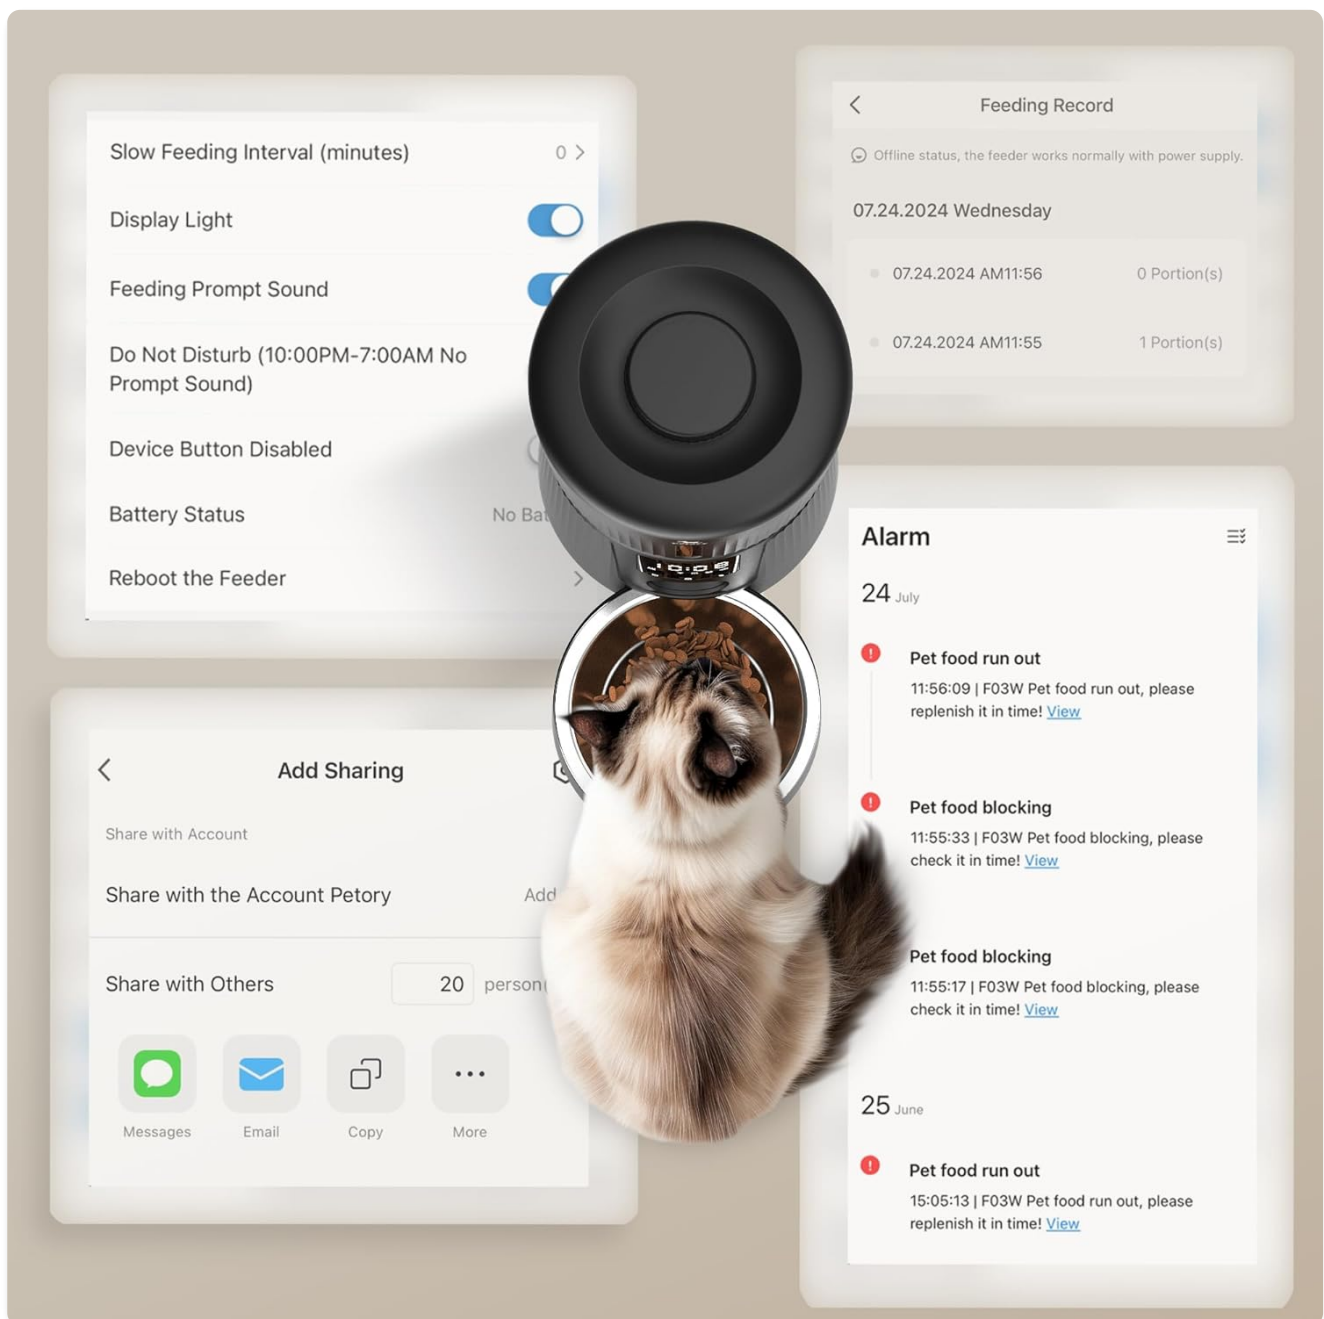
Slow Feeding Interval (minutes) 0 >

Display Light

Feeding Prompt Sound

Do Not Disturb (10:00PM-7:00AM No Prompt Sound)

Device Button Disabled

Battery Status No Ba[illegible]

Reboot the Feeder >

< Feeding Record

Offline status, the feeder works normally with power supply.

07.24.2024 Wednesday

07.24.2024 AM11:56 0 Portion(s)

07.24.2024 AM11:55 1 Portion(s)

< Add Sharing

Share with Account

Share with the Account Petory Add

Share with Others 20 person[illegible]

Messages Email Copy More

Alarm

24 July

Pet food run out
11:56:09 | F03W Pet food run out, please replenish it in time! View

Pet food blocking
11:55:33 | F03W Pet food blocking, please check it in time! View

Pet food blocking
11:55:17 | F03W Pet food blocking, please check it in time! View

25 June

Pet food run out
15:05:13 | F03W Pet food run out, please replenish it in time! View